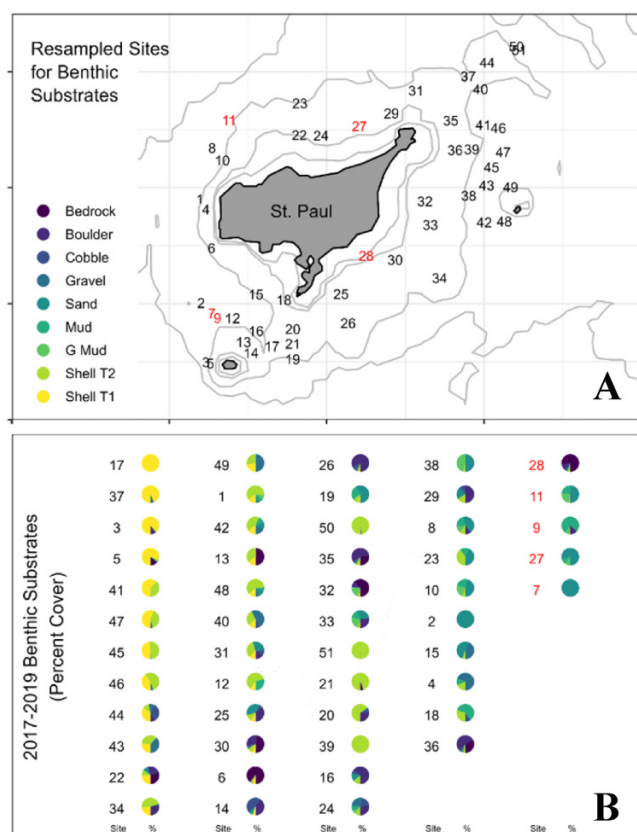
Resampled Sites for Benthic Substrates

Bedrock
Boulder
Cobble
Gravel
Sand
Mud
G Mud
Shell T2
Shell T1

St. Paul

50 51 44 37 40 31 23 29 35 41 46 11 27 22 24 36 39 47 8 10 45 43 49 1 4 38 32 33 42 48 6 28 30 34 15 18 25 2 7 9 12 26 16 20 13 17 21 14 19 3 5

A

2017-2019 Benthic Substrates (Percent Cover)

17 37 3 5 41 47 45 46 44 43 22 34

49 1 42 13 48 40 31 12 25 30 6 14

26 19 50 35 32 33 51 21 20 39 16 24

38 29 8 23 10 2 15 4 18 36

28 11 9 27 7

B

Site % Site % Site % Site % Site %